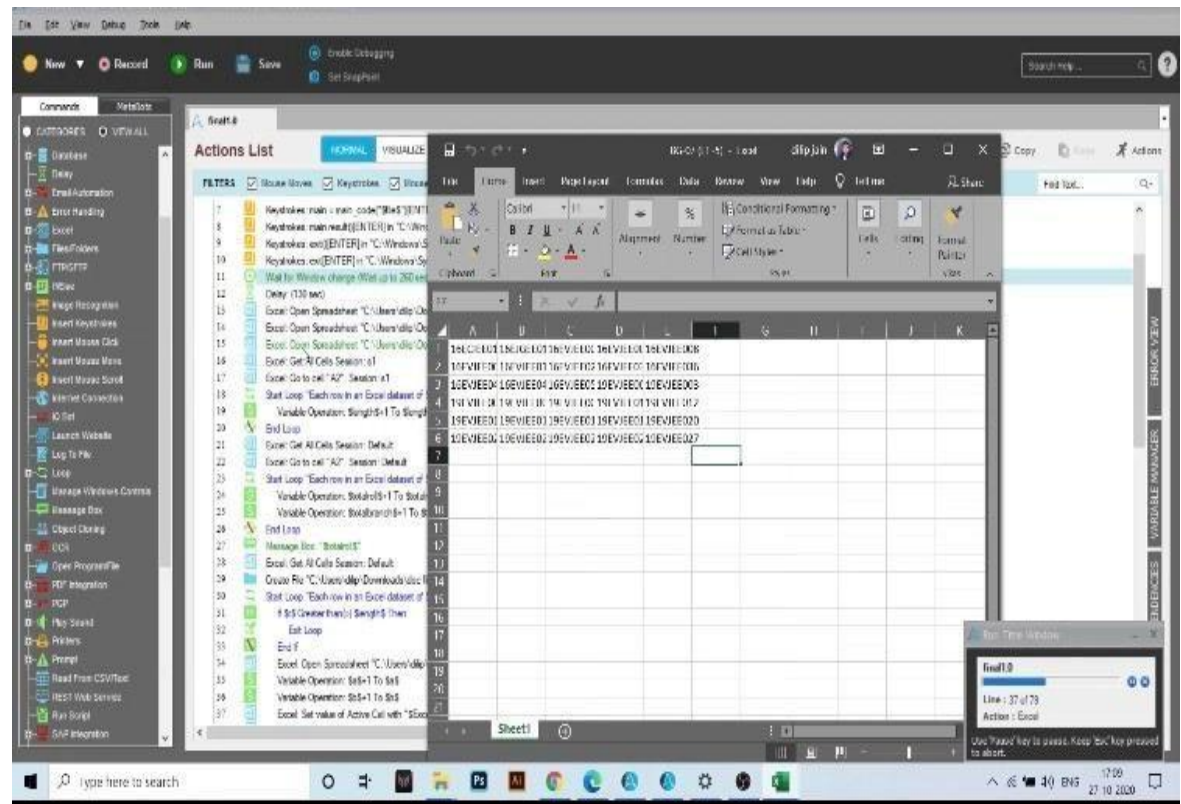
File Edit View Debug Tools Help

New Record Run Save Enable Debugging Set Snapshot

Search Help...

Commands MetaBots

CATEGORIES VIEW ALL

Database
Delay
Email Automation
Error Handling
Excel
Files/Folders
FTP/SFTP
If/Else
Image Recognition
Insert Keystrokes
Insert Mouse Click
Insert Mouse Move
Insert Mouse Scroll
Internet Connection
IQ Bot
Launch Website
Log To File
Loop
Manage Windows Controls
Message Box
Object Cloning
OCR
Open Program/File
PDF Integration
PGP
Play Sound
Printers
Prompt
Read From CSV/Text
REST Web Service
Run Script
SAP Integration

final1.0

Actions List NORMAL VISUALIZE

FILTERS Mouse Moves Keystrokes Mouse

7 Keystrokes: main : main_code("$file$")[ENT
8 Keystrokes: main.result[ENTER] in "C:\Win
9 Keystrokes: exit[ENTER] in "C:\Windows\S
10 Keystrokes: exit[ENTER] in "C:\Windows\Sy
11 Wait for Window change (Wait up to 260 sec
12 Delay: (130 sec)
13 Excel: Open Spreadsheet "C:\Users\dilip\Do
14 Excel: Open Spreadsheet "C:\Users\dilip\Do
15 Excel: Open Spreadsheet "C:\Users\dilip\Do
16 Excel: Get All Cells Session: s1
17 Excel: Go to cell "A2" Session: s1
18 Start Loop "Each row in an Excel dataset of
19 Variable Operation: $length$+1 To $length
20 End Loop
21 Excel: Get All Cells Session: Default
22 Excel: Go to cell "A2" Session: Default
23 Start Loop "Each row in an Excel dataset of
24 Variable Operation: $totalroll$+1 To $total
25 Variable Operation: $totalbranch$+1 To $t
26 End Loop
27 Message Box: "$totalroll$"
28 Excel: Get All Cells Session: Default
29 Create File "C:\Users\dilip\Downloads\doc
30 Start Loop "Each row in an Excel dataset of
31 If $r$ Greater than(>) $length$ Then
32 Exit Loop
33 End If
34 Excel: Open Spreadsheet "C:\Users\dilip\
35 Variable Operation: $s$+1 To $s$
36 Variable Operation: $t$+1 To $t$
37 Excel: Set value of Active Cell with "$Exc

Copy Actions

Find Text...

ERROR VIEW VARIABLE MANAGER DEPENDENCIES

RG-01 (1-5) - Excel dilip jain

File Home Insert Page Layout Formulas Data Review View Help Tell me Share

Calibri 11 Alignment Number Conditional Formatting Format as Table Cell Styles Cells Editing Format Painter

Clipboard Font Styles

| | A | B | C | D | E | F | G | H | I | J | K |
|---|---|---|---|---|---|---|---|---|---|---|---|
| 1 | 16ECE001 | 16ECE003 | 16EVEE005 | 16EVEE006 | 16EVIEE008 | | | | | | |
| 2 | 16EVIEE0 | 16EVIEE01 | 16EVIEE02 | 16EVIEE03 | 16EVIEE036 | | | | | | |
| 3 | 16EVJEE04 | 16EVJEE04 | 16EVJEE05 | 16EVJEE05 | 16EVJEE063 | | | | | | |
| 4 | 19EVIEE0 | 19EVIEE01 | 19EVIEE01 | 19EVIEE01 | 19EVIEE012 | | | | | | |
| 5 | 19EVJEE01 | 19EVJEE01 | 19EVJEE01 | 19EVJEE01 | 19EVJEE020 | | | | | | |
| 6 | 10EVJEE02 | 10EVJEE02 | 10EVJEE02 | 10EVJEE02 | 10EVJEE027 | | | | | | |
| 7 | | | | | | | | | | | |

Sheet1

Run Time Window
final1.0
Line : 37 of 79
Action : Excel
Use 'Pause' key to pause. Keep 'Esc' key pressed to abort.

Type here to search

ENG 17:09 27-10-2020